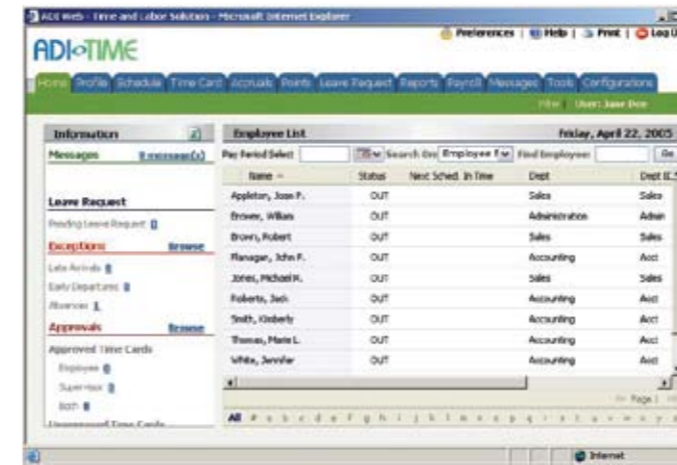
ADI Web - Time and Labor Solution - Microsoft Internet Explorer

Preferences | Help | Print | Log

ADI-TIME

Home Profile Schedule Time Card Accruals Points Leave Request Reports Payroll Messages Tools Configurations

Filter User: Jane Doe

Information

Messages 0 message(s)

Leave Request

Pending Leave Request 0

Exceptions Browse

Late Arrivals 0

Early Departures 0

Absences 1

Approvals Browse

Approved Time Cards

Employee 0

Supervisor 0

Both 0

Unapproved Time Cards

Employee List Friday, April 22, 2005

Pay Period Select Search On: Employee Find Employee: Go

| Name | Status | Next Sched. In Time | Dept | Dept ID |
|---|---|---|---|---|
| Appleton, Joan F. | OUT | | Sales | Sales |
| Brewer, William | OUT | | Administration | Admin |
| Brown, Robert | OUT | | Sales | Sales |
| Flanagan, John F. | OUT | | Accounting | Acct |
| Jones, Michael R. | OUT | | Sales | Sales |
| Roberts, Jack | OUT | | Accounting | Acct |
| Smith, Kimberly | OUT | | Accounting | Acct |
| Thomas, Marie L. | OUT | | Accounting | Acct |
| White, Jennifer | OUT | | Accounting | Acct |

Page

All # a b c d e f g h i j k l m n o p q r s t u v w x y z

Internet